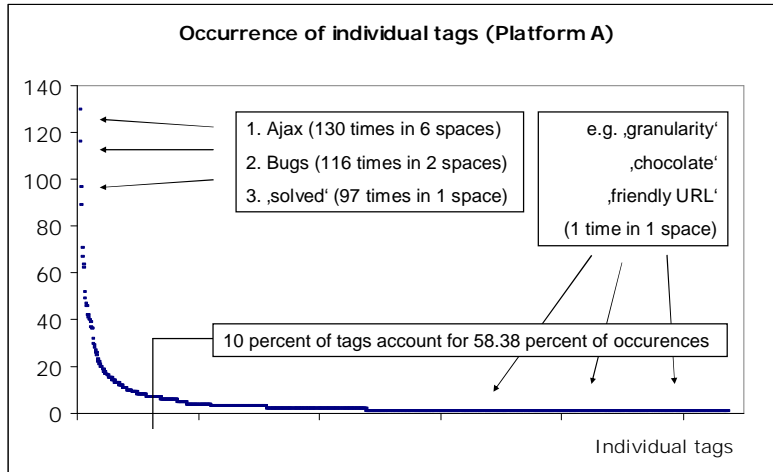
Occurrence of individual tags (Platform A)

140
120
100
80
60
40
20
0

1. Ajax (130 times in 6 spaces)
2. Bugs (116 times in 2 spaces)
3. ‚solved' (97 times in 1 space)

e.g. ‚granularity'
‚chocolate'
‚friendly URL'
(1 time in 1 space)

10 percent of tags account for 58.38 percent of occurences

Individual tags